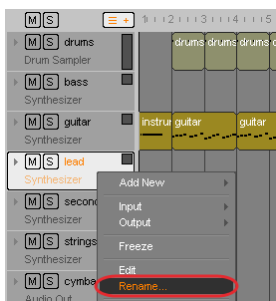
M S
1 2 3 4
M S drums
Drum Sampler
drums drums drums
M S bass
Synthesizer
M S guitar
Synthesizer
instru guitar guitar
M S lead
Synthesizer
M S second
Synthesizer
M S strings
Synthesizer
M S cymba
Audio Out
Add New
Input
Output
Freeze
Edit
Rename...